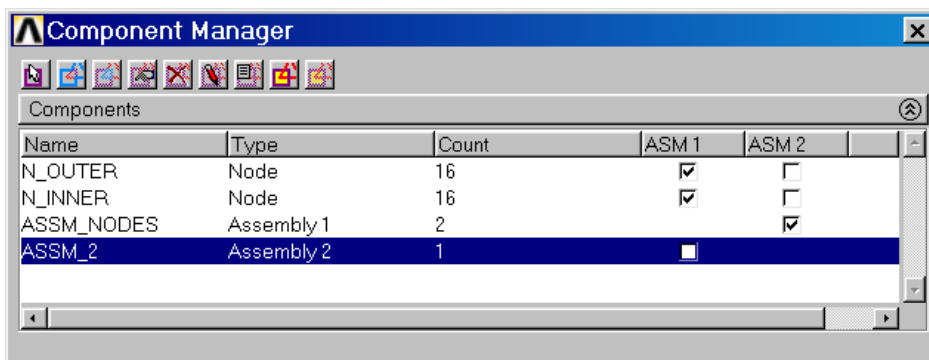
Component Manager

Components

| Name | Type | Count | ASM 1 | ASM 2 |
|---|---|---|---|---|
| N_OUTER | Node | 16 | ☑ | ☐ |
| N_INNER | Node | 16 | ☑ | ☐ |
| ASSM_NODES | Assembly 1 | 2 | | ☑ |
| ASSM_2 | Assembly 2 | 1 | ☐ | |